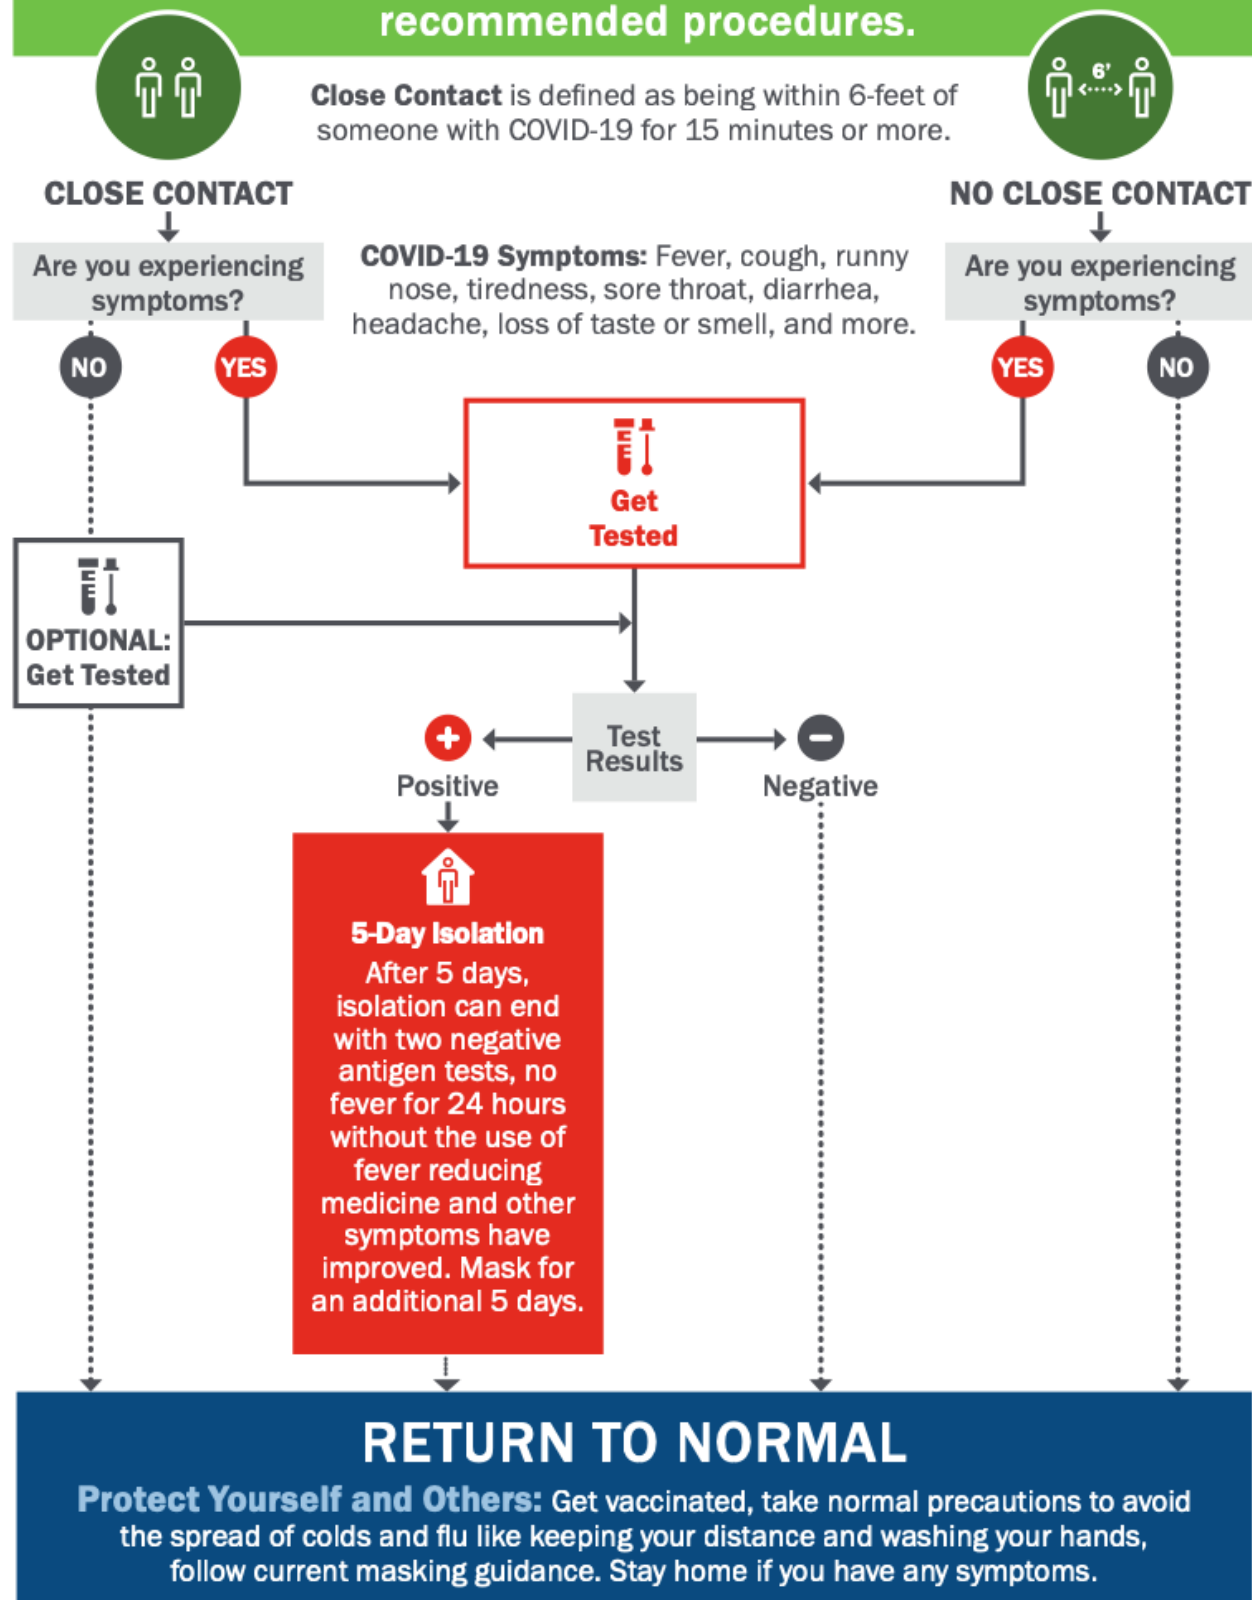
recommended procedures.

Close Contact is defined as being within 6-feet of someone with COVID-19 for 15 minutes or more.

6'

CLOSE CONTACT

Are you experiencing symptoms?

NO

YES

COVID-19 Symptoms: Fever, cough, runny nose, tiredness, sore throat, diarrhea, headache, loss of taste or smell, and more.

NO CLOSE CONTACT

Are you experiencing symptoms?

YES

NO

Get Tested

OPTIONAL: Get Tested

Test Results

Positive

Negative

5-Day Isolation

After 5 days, isolation can end with two negative antigen tests, no fever for 24 hours without the use of fever reducing medicine and other symptoms have improved. Mask for an additional 5 days.

RETURN TO NORMAL

Protect Yourself and Others: Get vaccinated, take normal precautions to avoid the spread of colds and flu like keeping your distance and washing your hands, follow current masking guidance. Stay home if you have any symptoms.